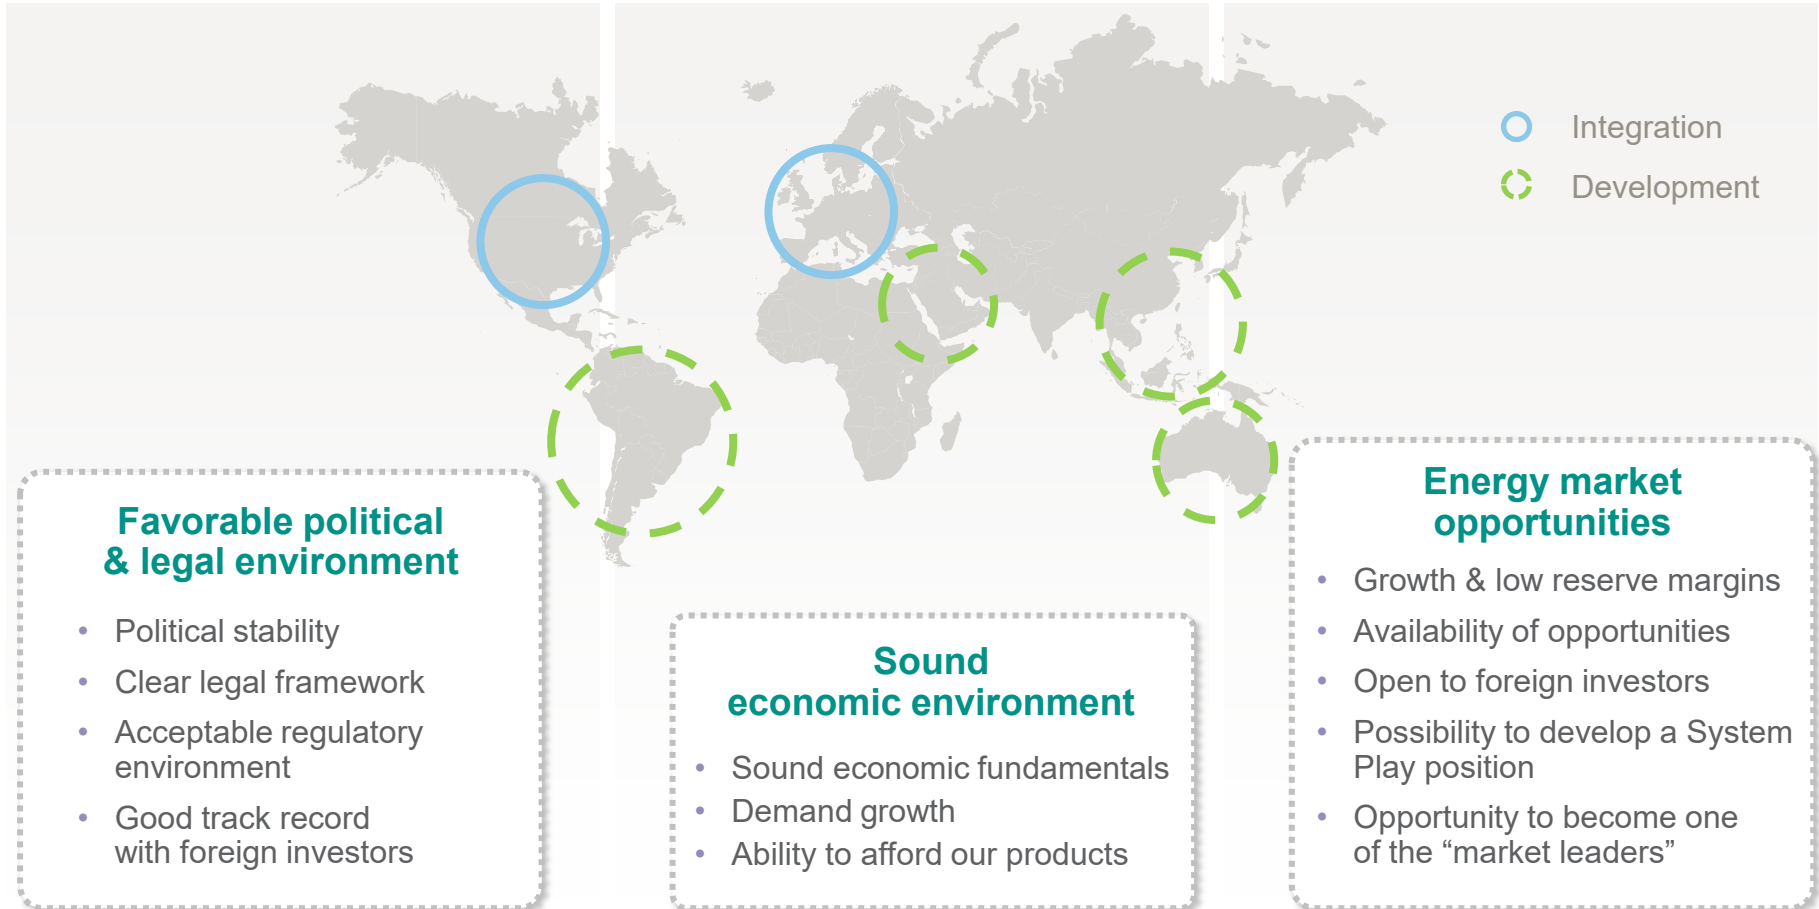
Integration
Development

Favorable political & legal environment

- Political stability
- Clear legal framework
- Acceptable regulatory environment
- Good track record with foreign investors

Sound economic environment

- Sound economic fundamentals
- Demand growth
- Ability to afford our products

Energy market opportunities

- Growth & low reserve margins
- Availability of opportunities
- Open to foreign investors
- Possibility to develop a System Play position
- Opportunity to become one of the “market leaders”